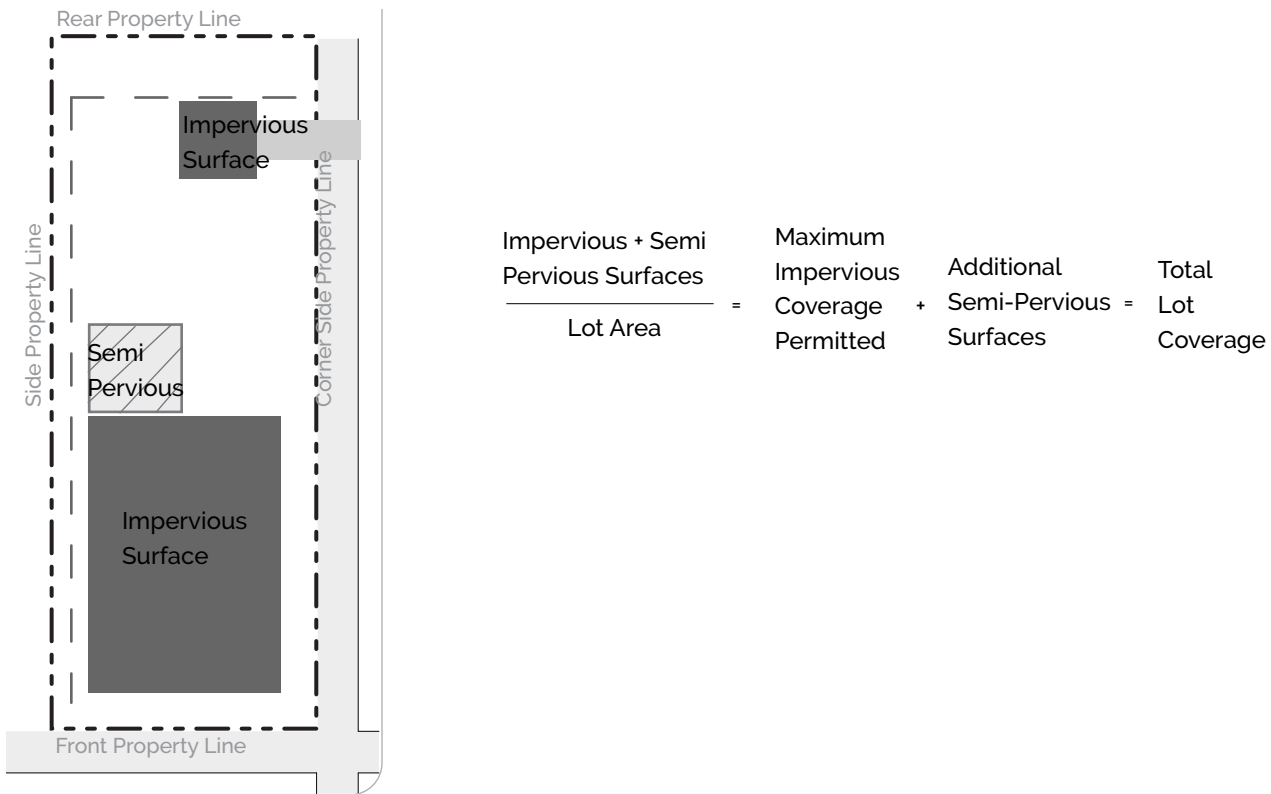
Rear Property Line

Impervious Surface

Side Property Line

Corner Side Property Line

Semi Pervious

Impervious Surface

Front Property Line

$\frac{\text{Impervious + Semi Pervious Surfaces}}{\text{Lot Area}}$ = Maximum Impervious Coverage Permitted + Additional Semi-Pervious Surfaces = Total Lot Coverage